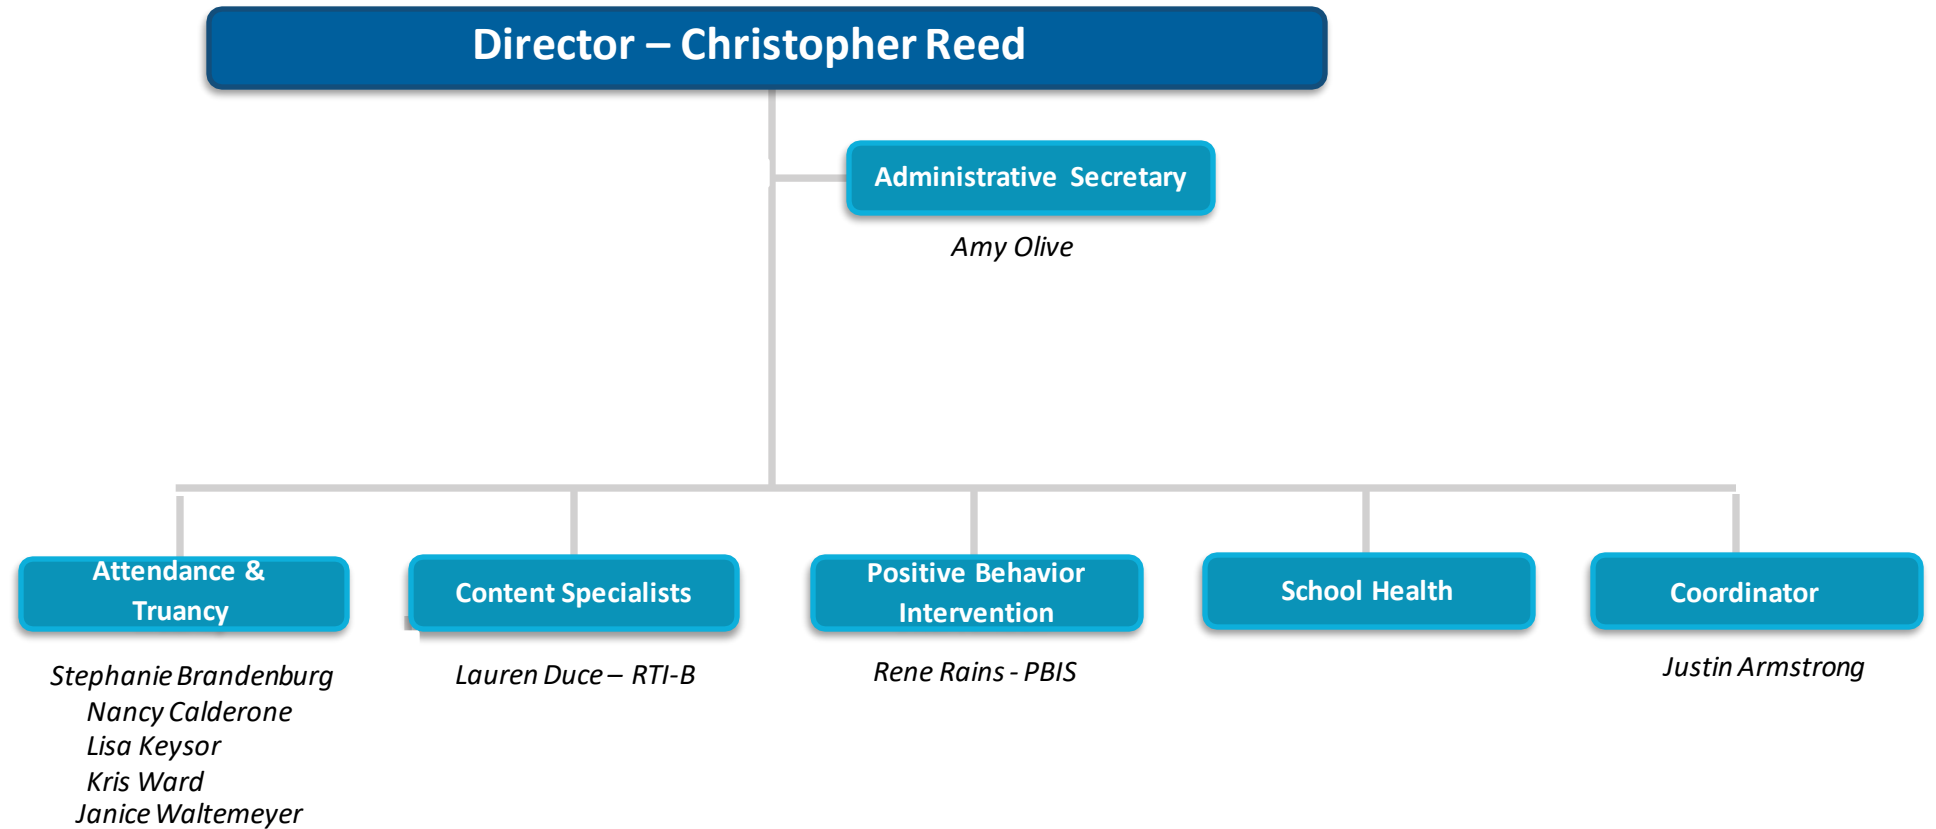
Director – Christopher Reed

Administrative Secretary

Amy Olive

Attendance & Truancy

Stephanie Brandenburg
Nancy Calderone
Lisa Keysor
Kris Ward
Janice Waltemeyer

Content Specialists

Lauren Duce – RTI-B

Positive Behavior Intervention

Rene Rains - PBIS

School Health

Coordinator

Justin Armstrong